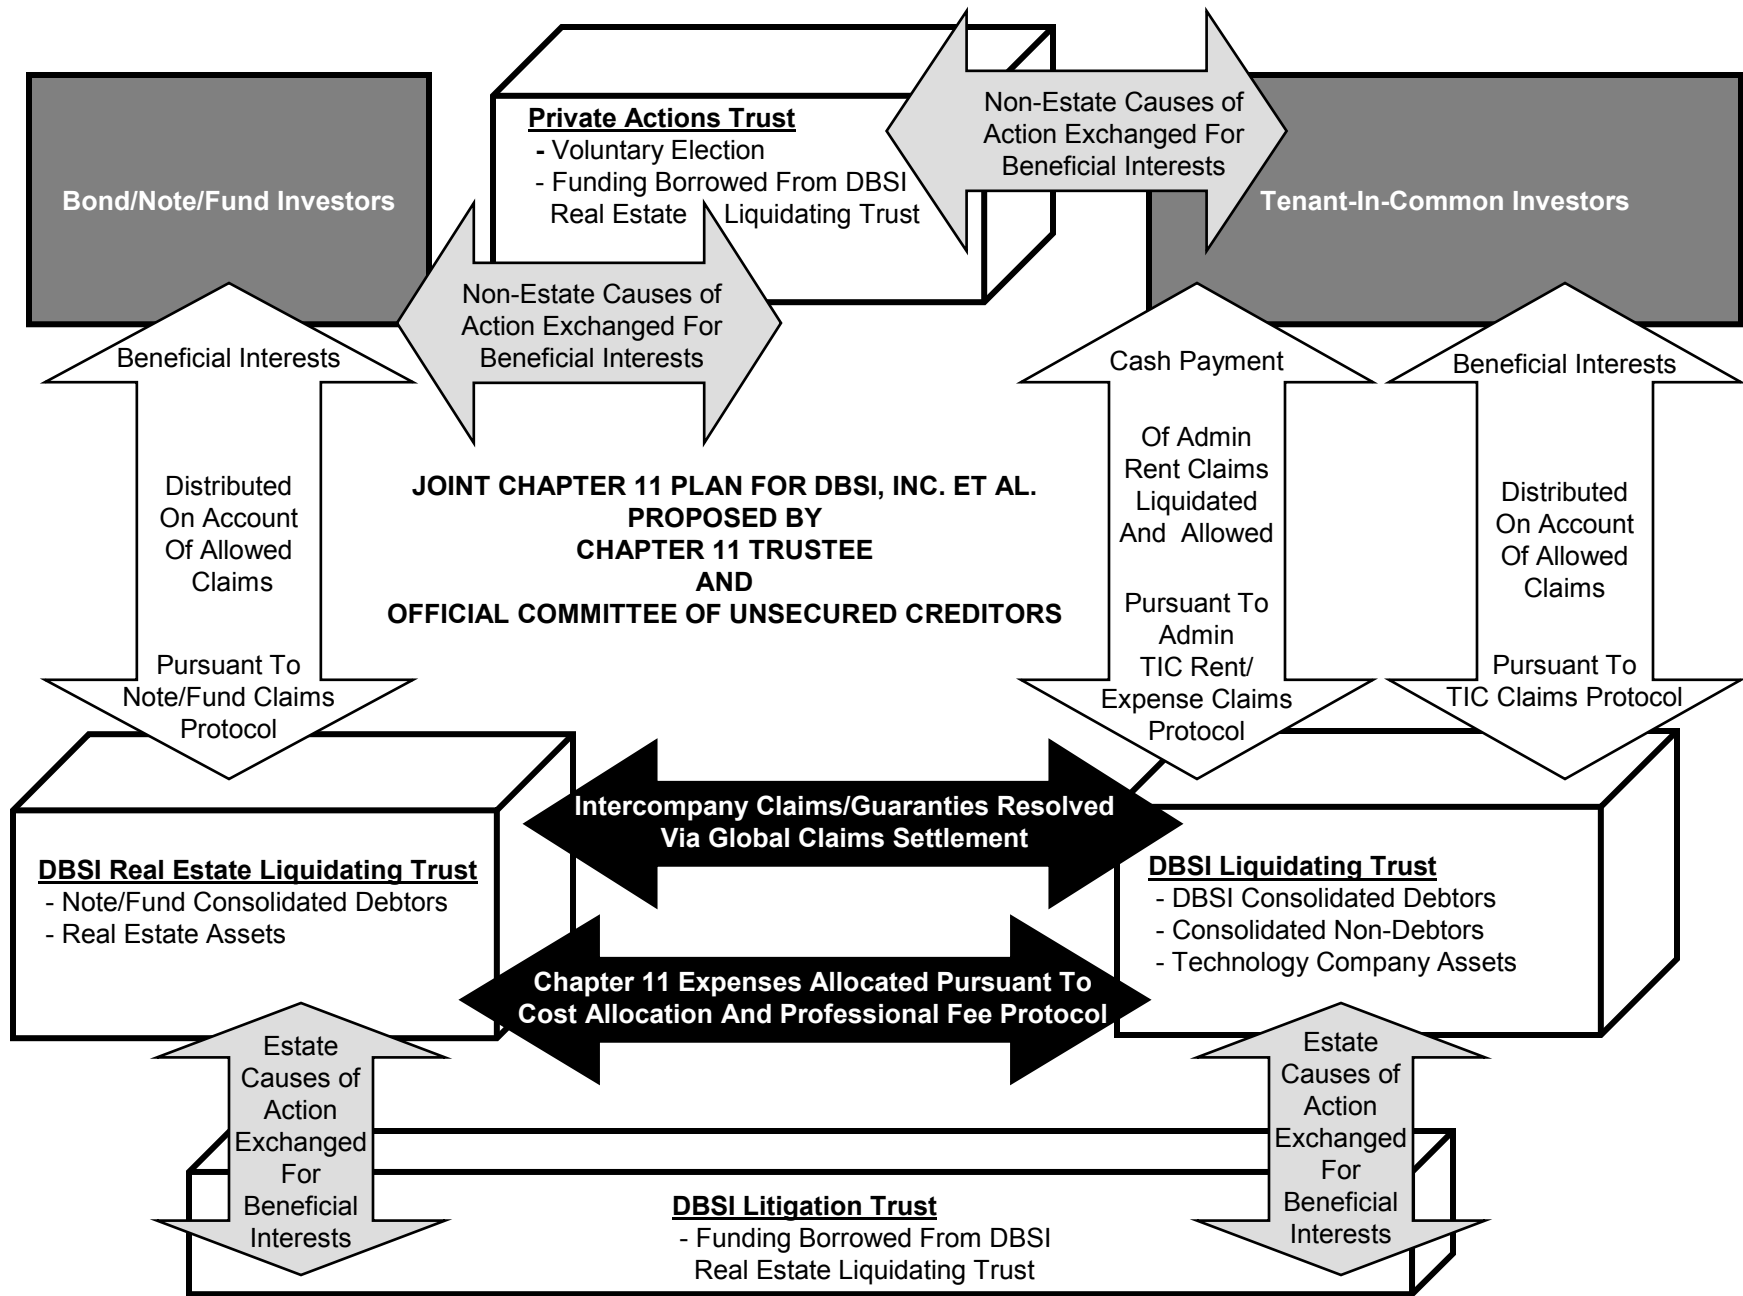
Private Actions Trust
- Voluntary Election
- Funding Borrowed From DBSI Real Estate Liquidating Trust

Non-Estate Causes of Action Exchanged For Beneficial Interests

Bond/Note/Fund Investors

Tenant-In-Common Investors

Non-Estate Causes of Action Exchanged For Beneficial Interests

Beneficial Interests

Distributed On Account Of Allowed Claims

Pursuant To Note/Fund Claims Protocol

JOINT CHAPTER 11 PLAN FOR DBSI, INC. ET AL.
PROPOSED BY
CHAPTER 11 TRUSTEE
AND
OFFICIAL COMMITTEE OF UNSECURED CREDITORS

Cash Payment

Of Admin Rent Claims Liquidated And Allowed

Pursuant To Admin TIC Rent/ Expense Claims Protocol

Beneficial Interests

Distributed On Account Of Allowed Claims

Pursuant To TIC Claims Protocol

Intercompany Claims/Guaranties Resolved Via Global Claims Settlement

DBSI Real Estate Liquidating Trust
- Note/Fund Consolidated Debtors
- Real Estate Assets

DBSI Liquidating Trust
- DBSI Consolidated Debtors
- Consolidated Non-Debtors
- Technology Company Assets

Chapter 11 Expenses Allocated Pursuant To Cost Allocation And Professional Fee Protocol

Estate Causes of Action Exchanged For Beneficial Interests

Estate Causes of Action Exchanged For Beneficial Interests

DBSI Litigation Trust
- Funding Borrowed From DBSI Real Estate Liquidating Trust